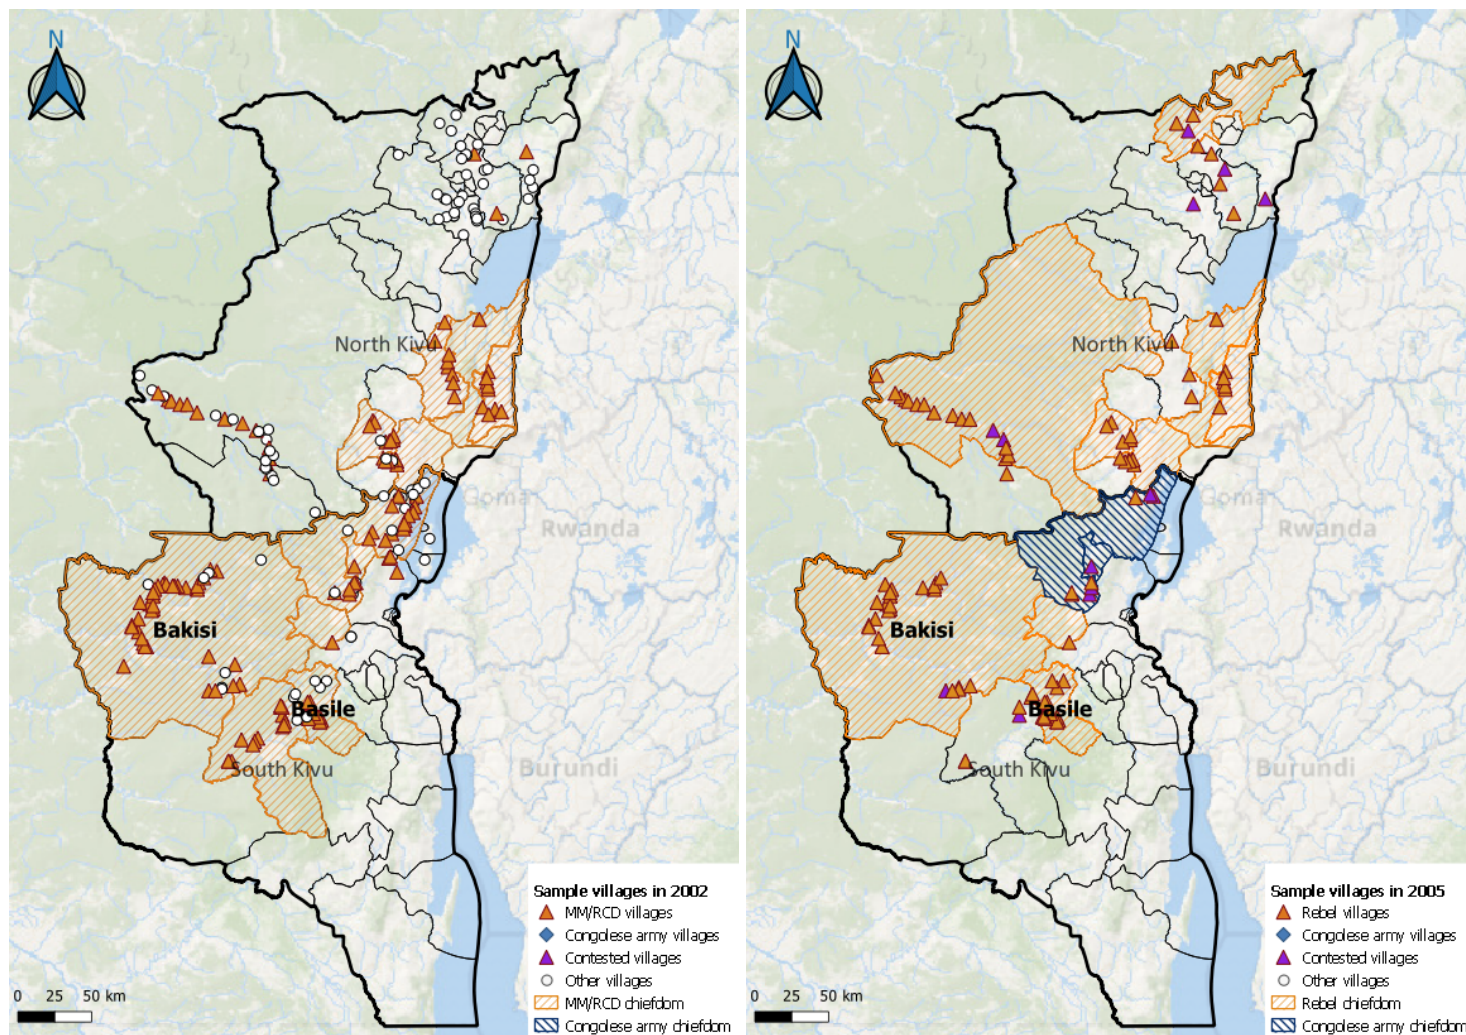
N

North Kivu

Goma

Rwanda

Bakisi

Basile

South Kivu

Burundi

Sample villages in 2002
MM/RCD villages
Congolese army villages
Contested villages
Other villages
MM/RCD chiefdom
Congolese army chiefdom

0 25 50 km

N

North Kivu

Goma

Rwanda

Bakisi

Basile

South Kivu

Burundi

Sample villages in 2005
Rebel villages
Congolese army villages
Contested villages
Other villages
Rebel chiefdom
Congolese army chiefdom

0 25 50 km